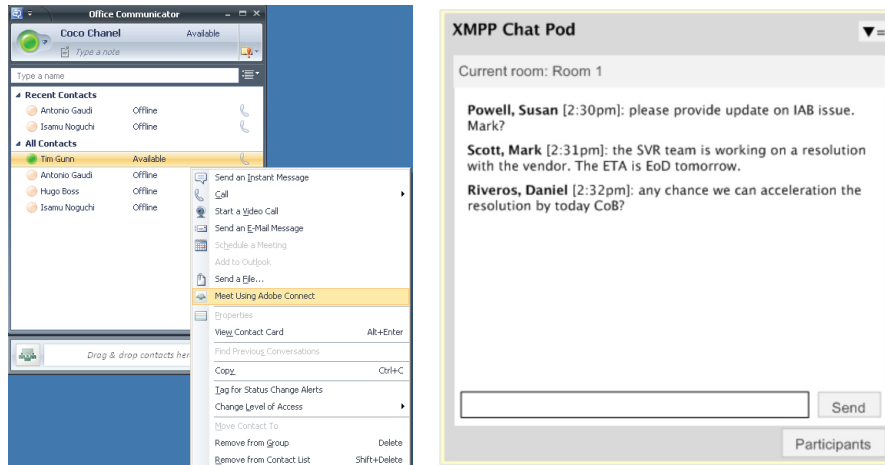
Office Communicator

Coco Chanel Available

Type a note

Type a name

Recent Contacts

Antonio Gaudi Offline

Isamu Noguchi Offline

All Contacts

Tim Gunn Available

Antonio Gaudi Offline

Hugo Boss Offline

Isamu Noguchi Offline

Drag & drop contacts her

Send an Instant Message

Call

Start a Video Call

Send an E-Mail Message

Schedule a Meeting

Add to Outlook

Send a File...

Meet Using Adobe Connect

Properties

View Contact Card Alt+Enter

Find Previous Conversations

Copy Ctrl+C

Tag for Status Change Alerts

Change Level of Access

Move Contact To

Remove from Group Delete

Remove from Contact List Shift+Delete

XMPP Chat Pod

Current room: Room 1

**Powell, Susan** [2:30pm]: please provide update on IAB issue. Mark?

**Scott, Mark** [2:31pm]: the SVR team is working on a resolution with the vendor. The ETA is EoD tomorrow.

**Riveros, Daniel** [2:32pm]: any chance we can acceleration the resolution by today CoB?

Send

Participants